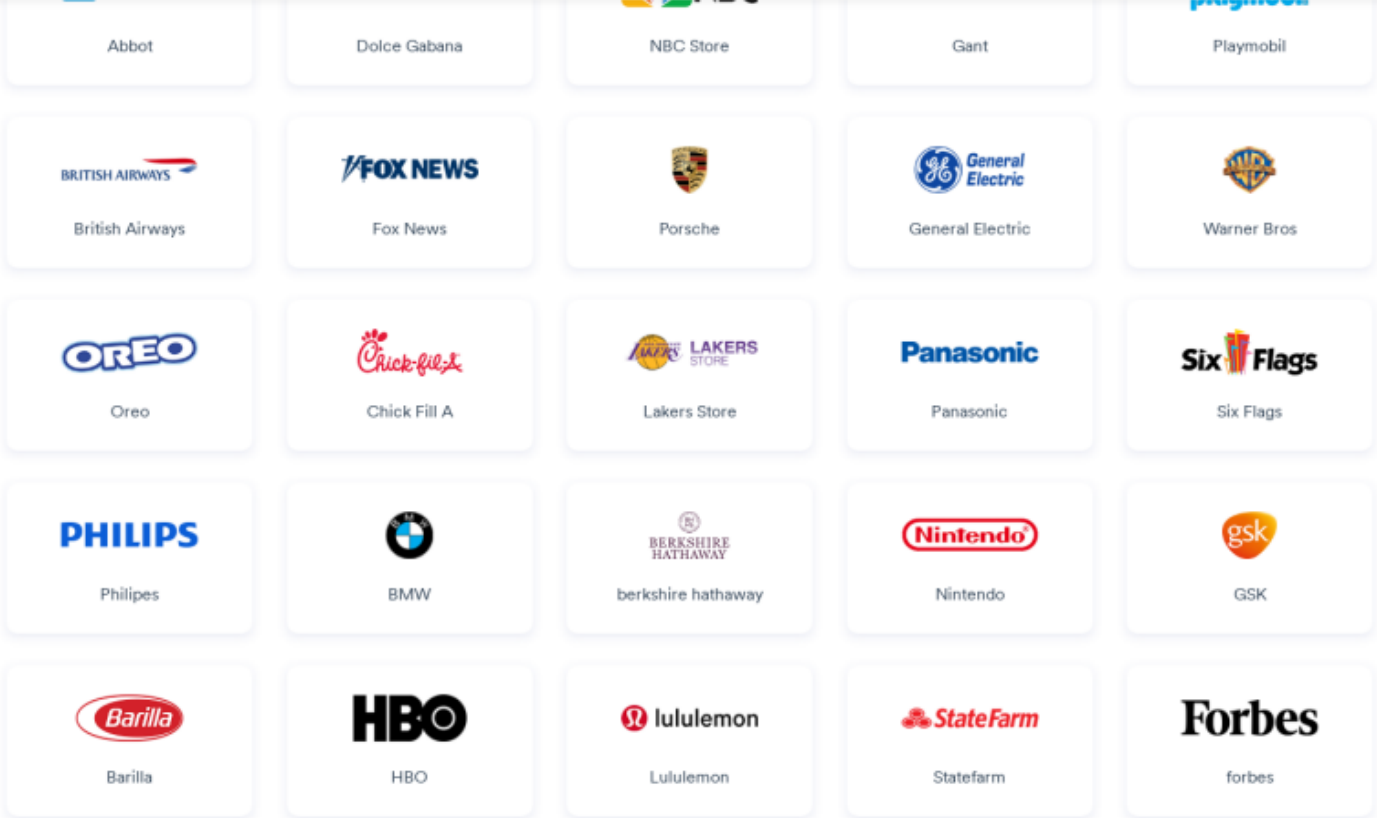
Abbot

Dolce Gabana

NBC Store

Gant

Playmobil

BRITISH AIRWAYS

British Airways

FOX NEWS

Fox News

Porsche

General Electric

General Electric

WB

Warner Bros

OREO

Oreo

Chick-fil-A

Chick Fill A

LAKERS LAKERS STORE

Lakers Store

Panasonic

Panasonic

Six Flags

Six Flags

PHILIPS

Philipes

BMW

BMW

BERKSHIRE HATHAWAY

berkshire hathaway

Nintendo

Nintendo

gsk

GSK

Barilla

Barilla

HBO

HBO

lululemon

Lulullemon

StateFarm

Statefarm

Forbes

forbes